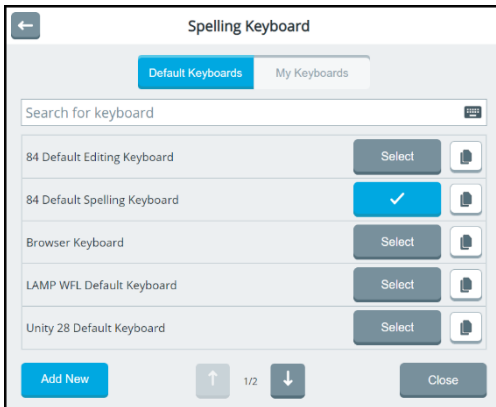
Spelling Keyboard

Default Keyboards My Keyboards

Search for keyboard

84 Default Editing Keyboard Select

84 Default Spelling Keyboard

Browser Keyboard Select

LAMP WFL Default Keyboard Select

Unity 28 Default Keyboard Select

Add New 1/2 Close